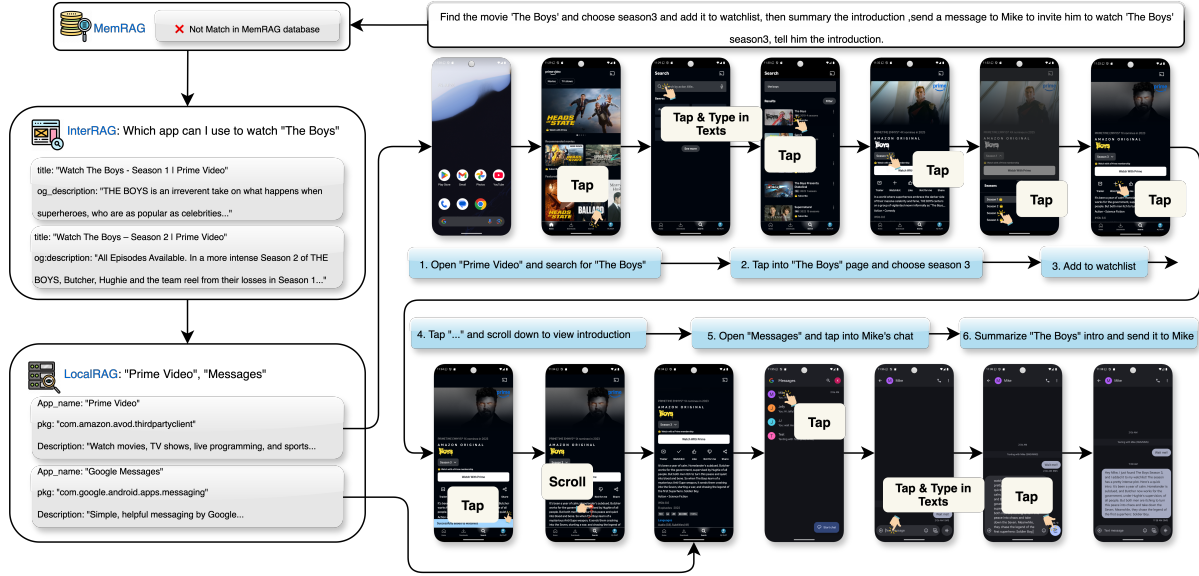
MemRAG

Not Match in MemRAG database

Find the movie 'The Boys' and choose season3 and add it to watchlist, then summary the introduction ,send a message to Mike to invite him to watch 'The Boys' season3, tell him the introduction.

InterRAG: Which app can I use to watch "The Boys"

title: "Watch The Boys - Season 1 | Prime Video"

og_description: "THE BOYS is an irreverent take on what happens when superheroes, who are as popular as celebrities..."

title: "Watch The Boys – Season 2 | Prime Video"

og:description: "All Episodes Available. In a more intense Season 2 of THE BOYS, Butcher, Hughie and the team reel from their losses in Season 1..."

LocalRAG: "Prime Video", "Messages"

App_name: "Prime Video"

pkg: "com.amazon.avod.thirdpartyclient"

Description: "Watch movies, TV shows, live programming, and sports...

App_name: "Google Messages"

pkg: "com.google.android.apps.messaging"

Description: "Simple, helpful messaging by Google...

Tap

Tap & Type in Texts

Tap

Tap

Tap

Tap

1. Open "Prime Video" and search for "The Boys"

2. Tap into "The Boys" page and choose season 3

3. Add to watchlist

4. Tap "..." and scroll down to view introduction

5. Open "Messages" and tap into Mike's chat

6. Summarize "The Boys" intro and send it to Mike

Tap

Scroll

Tap

Tap & Type in Texts

Tap